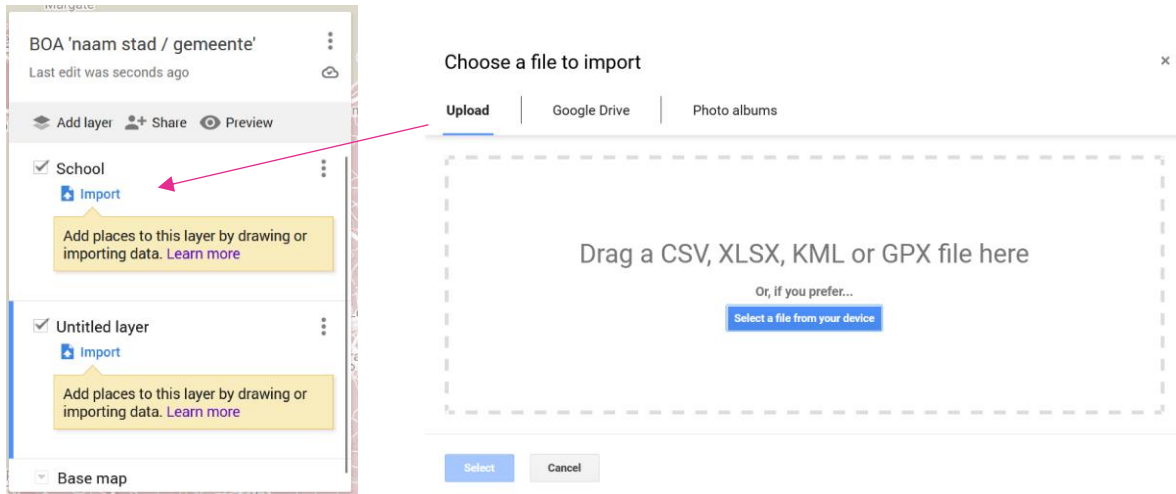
Margate

BOA 'naam stad / gemeente'

Last edit was seconds ago

Add layer Share Preview

School

Import

Add places to this layer by drawing or importing data. Learn more

Untitled layer

Import

Add places to this layer by drawing or importing data. Learn more

Base map

Choose a file to import

×

Upload Google Drive Photo albums

Drag a CSV, XLSX, KML or GPX file here

Or, if you prefer...

Select a file from your device

Select Cancel